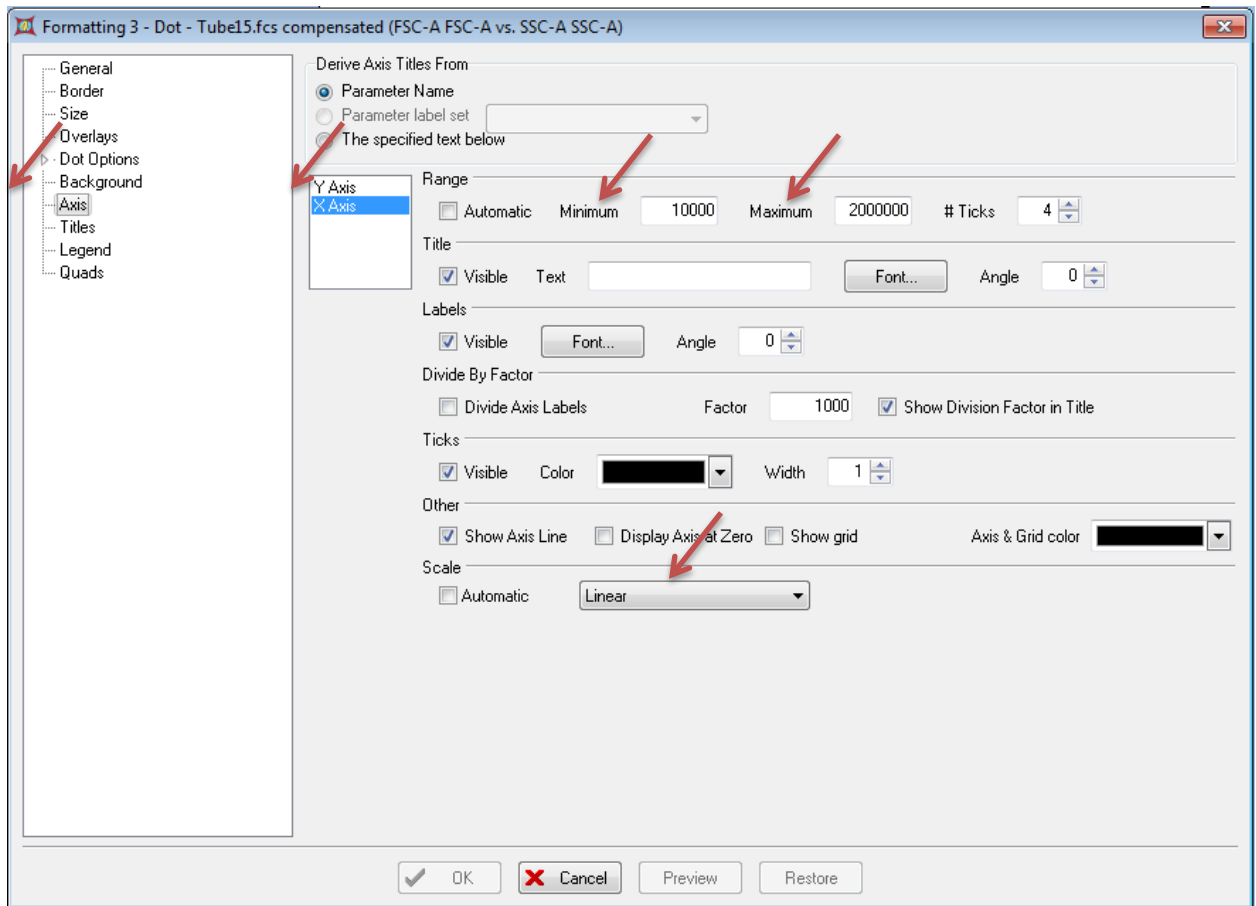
Formatting 3 - Dot - Tube15.fcs compensated (FSC-A FSC-A vs. SSC-A SSC-A)

General
Border
Size
Overlays
Dot Options
Background
Axis
Titles
Legend
Quads

Derive Axis Titles From
Parameter Name
Parameter label set
The specified text below

Y Axis
X Axis

Range
Automatic Minimum 10000 Maximum 2000000 # Ticks 4

Title
Visible Text Font... Angle 0

Labels
Visible Font... Angle 0

Divide By Factor
Divide Axis Labels Factor 1000 Show Division Factor in Title

Ticks
Visible Color Width 1

Other
Show Axis Line Display Axis at Zero Show grid Axis & Grid color

Scale
Automatic Linear

OK Cancel Preview Restore